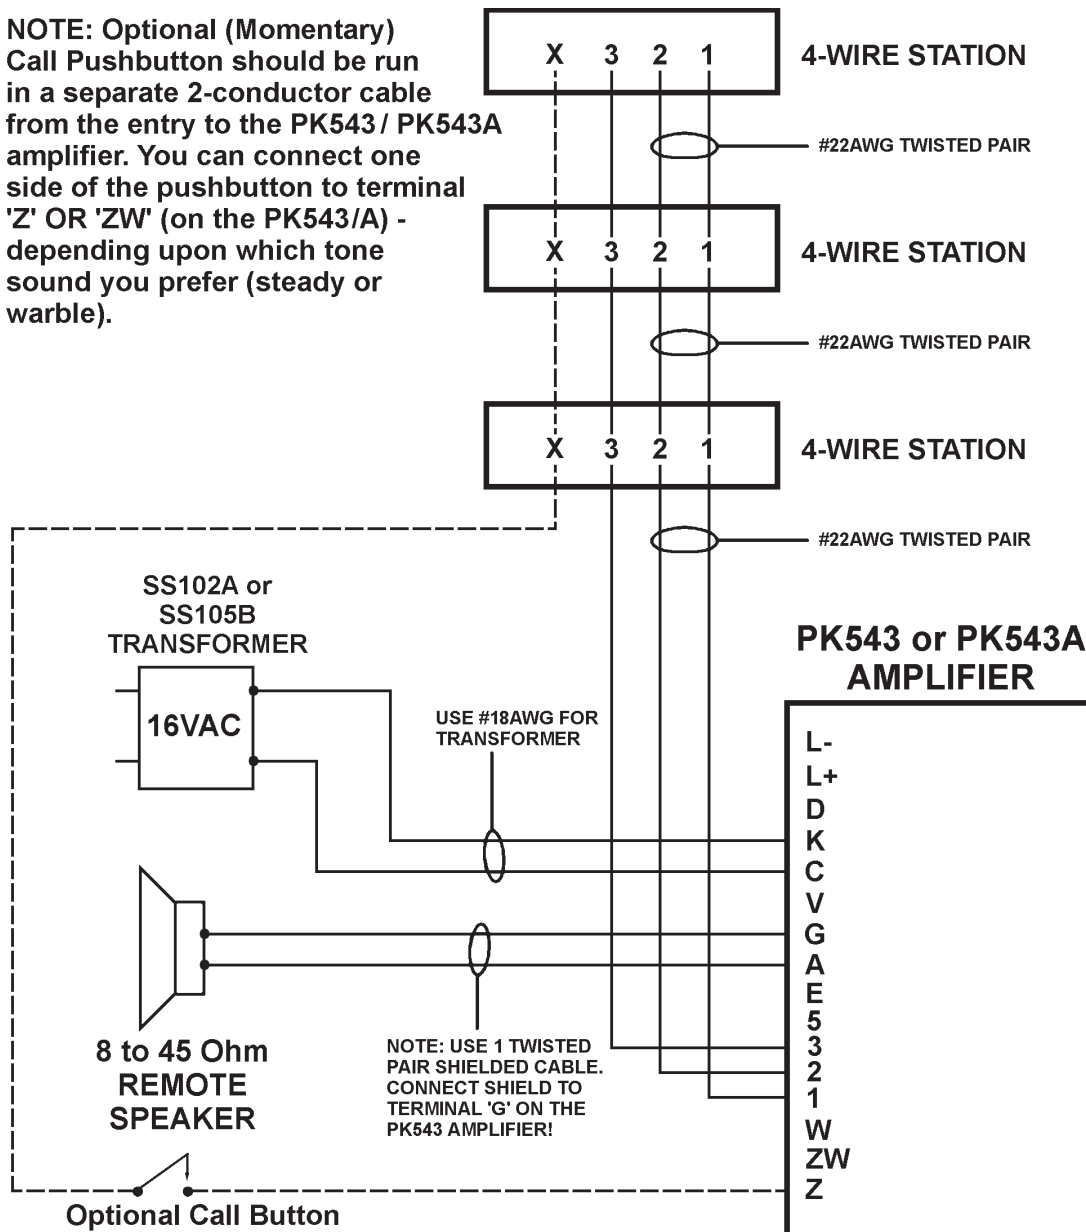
NOTE: Optional (Momentary) Call Pushbutton should be run in a separate 2-conductor cable from the entry to the PK543 / PK543A amplifier. You can connect one side of the pushbutton to terminal 'Z' OR 'ZW' (on the PK543/A) - depending upon which tone sound you prefer (steady or warble).

X 3 2 1

4-WIRE STATION

#22AWG TWISTED PAIR

X 3 2 1

4-WIRE STATION

#22AWG TWISTED PAIR

X 3 2 1

4-WIRE STATION

#22AWG TWISTED PAIR

SS102A or SS105B TRANSFORMER

16VAC

USE #18AWG FOR TRANSFORMER

PK543 or PK543A AMPLIFIER

L-
L+
D
K
C
V
G
A
E
5
3
2
1
W
ZW
Z

8 to 45 Ohm REMOTE SPEAKER

NOTE: USE 1 TWISTED PAIR SHIELDED CABLE. CONNECT SHIELD TO TERMINAL 'G' ON THE PK543 AMPLIFIER!

Optional Call Button